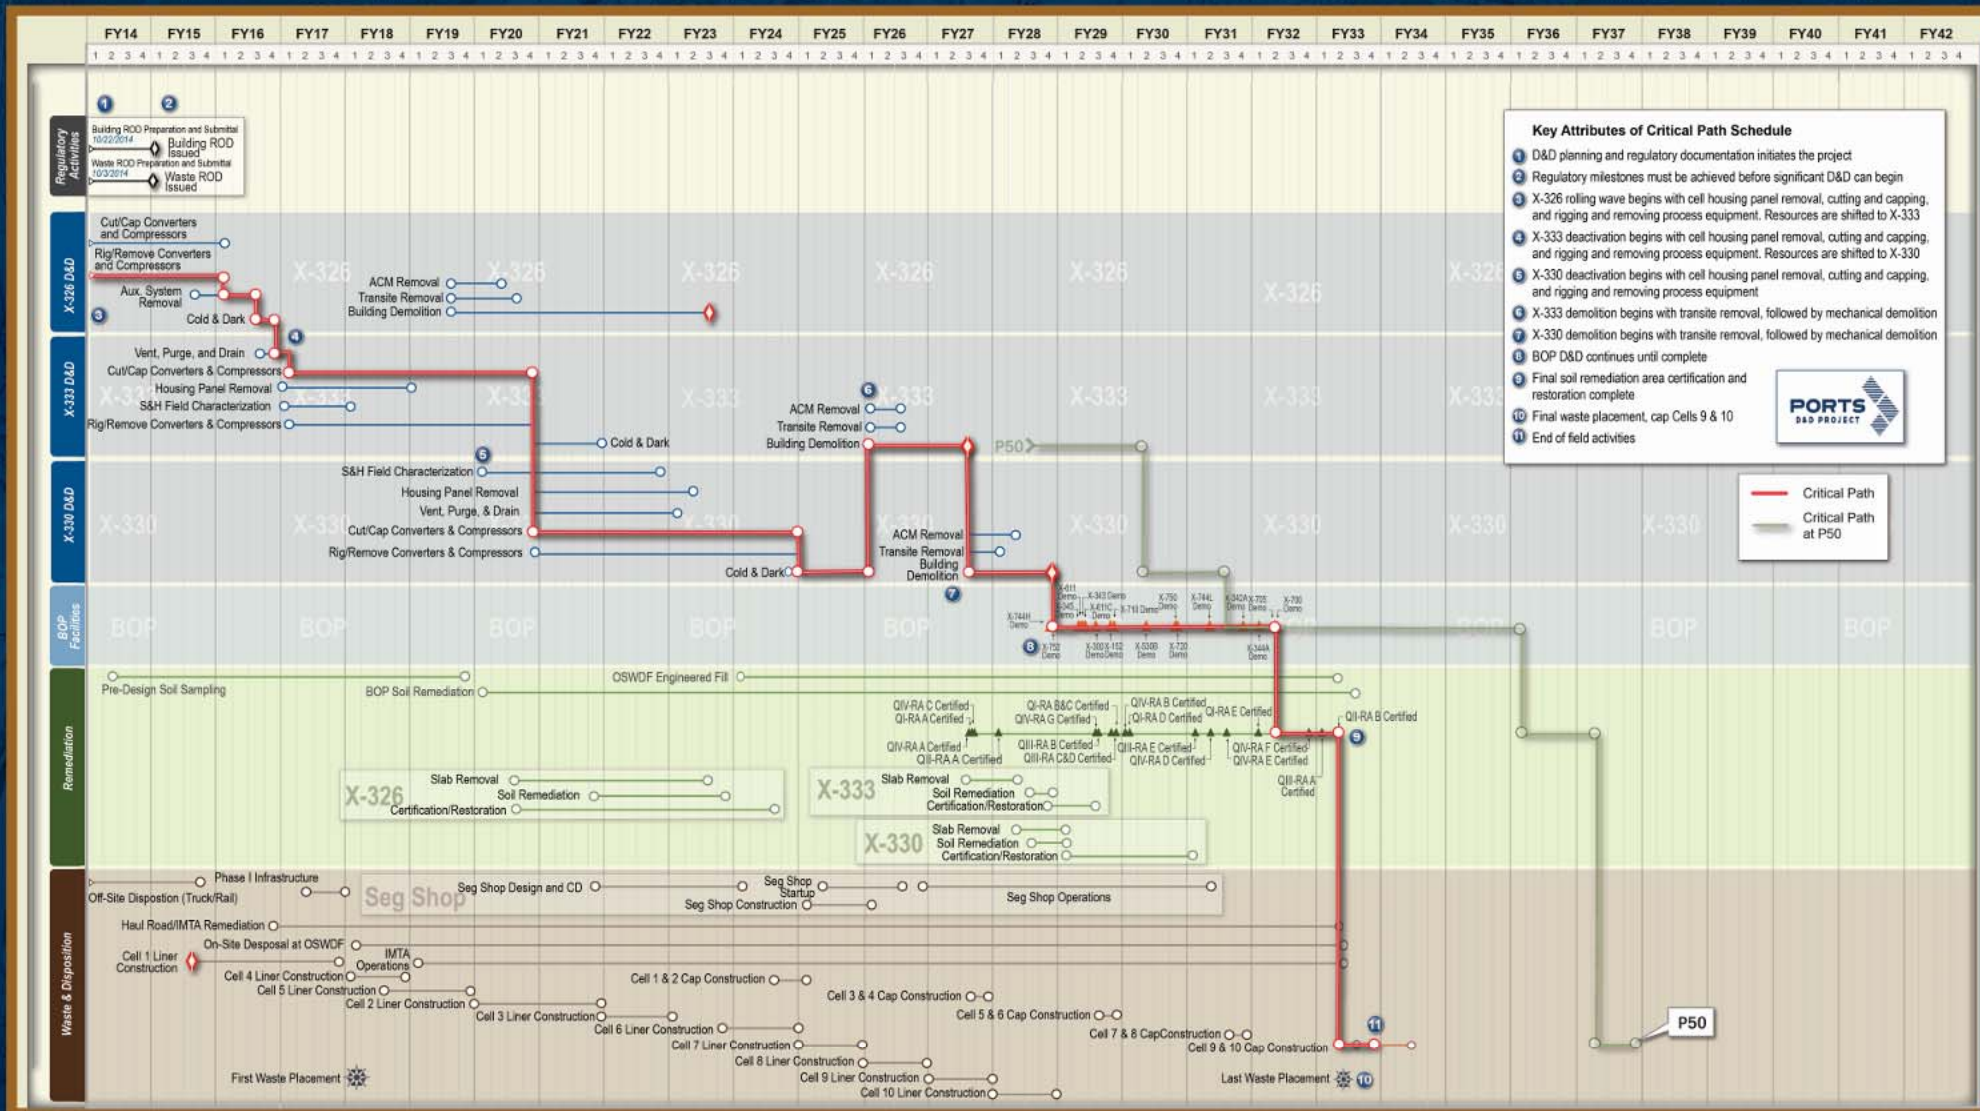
| FY14 | FY15 | FY16 | FY17 | FY18 | FY19 | FY20 | FY21 | FY22 | FY23 | FY24 | FY25 | FY26 | FY27 | FY28 | FY29 | FY30 | FY31 | FY32 | FY33 | FY34 | FY35 | FY36 | FY37 | FY38 | FY39 | FY40 | FY41 | FY42 |
|---|---|---|---|---|---|---|---|---|---|---|---|---|---|---|---|---|---|---|---|---|---|---|---|---|---|---|---|---|
| 1 2 3 4 | 1 2 3 4 | 1 2 3 4 | 1 2 3 4 | 1 2 3 4 | 1 2 3 4 | 1 2 3 4 | 1 2 3 4 | 1 2 3 4 | 1 2 3 4 | 1 2 3 4 | 1 2 3 4 | 1 2 3 4 | 1 2 3 4 | 1 2 3 4 | 1 2 3 4 | 1 2 3 4 | 1 2 3 4 | 1 2 3 4 | 1 2 3 4 | 1 2 3 4 | 1 2 3 4 | 1 2 3 4 | 1 2 3 4 | 1 2 3 4 | 1 2 3 4 | 1 2 3 4 | 1 2 3 4 | 1 2 3 4 |

Regulatory Activities
1 2
Building ROD Preparation and Submittal
10/22/2014
Building ROD Issued
Waste ROD Preparation and Submittal
10/3/2014
Waste ROD Issued

X-326 D&D
Cut/Cap Converters and Compressors
Rig/Remove Converters and Compressors
Aux. System Removal
Cold & Dark
3 4
X-326 X-326 X-326 X-326 X-326 X-326 X-326
ACM Removal
Transite Removal
Building Demolition

X-333 D&D
Vent, Purge, and Drain
Cut/Cap Converters & Compressors
Housing Panel Removal
S&H Field Characterization
Rig/Remove Converters & Compressors
Cold & Dark
6
ACM Removal
Transite Removal
Building Demolition
P50
X-333 X-333 X-333 X-333 X-333 X-333 X-333

X-330 D&D
5
S&H Field Characterization
Housing Panel Removal
Vent, Purge, & Drain
Cut/Cap Converters & Compressors
Rig/Remove Converters & Compressors
Cold & Dark
ACM Removal
Transite Removal
Building Demolition
7
X-330 X-330 X-330 X-330 X-330 X-330 X-330 X-330

BOP Facilities
BOP BOP BOP BOP BOP BOP BOP BOP BOP
8
X-611 Demo X-343 Demo X-345 Demo X-611C Demo X-710 Demo X-750 Demo X-744L Demo X-342A Demo X-705 Demo X-700 Demo X-744H Demo X-752 Demo X-300 Demo X-102 Demo X-5000 Demo X-720 Demo X-344A Demo

Remediation
Pre-Design Soil Sampling
BOP Soil Remediation
OSWDF Engineered Fill
QIV-RA C Certified
QI-RA A Certified
QIV-RA A Certified
QII-RA A Certified
QI-RA B&C Certified
QIV-RA G Certified
QII-RA B Certified
QII-RA C&D Certified
QIV-RA B Certified
QI-RA D Certified
QII-RA E Certified
QIV-RA D Certified
QI-RA E Certified
QIV-RA F Certified
QIV-RA E Certified
QIII-RA A Certified
QII-RA B Certified
9
X-326 Slab Removal
Soil Remediation
Certification/Restoration
X-333 Slab Removal
Soil Remediation
Certification/Restoration
X-330 Slab Removal
Soil Remediation
Certification/Restoration

Waste & Disposition
Phase I Infrastructure
Off-Site Dispostion (Truck/Rail)
Seg Shop
Seg Shop Design and CD
Seg Shop Startup
Seg Shop Construction
Seg Shop Operations
Haul Road/IMTA Remediation
On-Site Desposal at OSWDF
Cell 1 Liner Construction
IMTA Operations
Cell 4 Liner Construction
Cell 5 Liner Construction
Cell 2 Liner Construction
Cell 3 Liner Construction
Cell 6 Liner Construction
Cell 7 Liner Construction
Cell 8 Liner Construction
Cell 9 Liner Construction
Cell 10 Liner Construction
Cell 1 & 2 Cap Construction
Cell 3 & 4 Cap Construction
Cell 5 & 6 Cap Construction
Cell 7 & 8 CapConstruction
Cell 9 & 10 Cap Construction
11
First Waste Placement
Last Waste Placement 10
P50

Key Attributes of Critical Path Schedule
1 D&D planning and regulatory documentation initiates the project
2 Regulatory milestones must be achieved before significant D&D can begin
3 X-326 rolling wave begins with cell housing panel removal, cutting and capping, and rigging and removing process equipment. Resources are shifted to X-333
4 X-333 deactivation begins with cell housing panel removal, cutting and capping, and rigging and removing process equipment. Resources are shifted to X-330
5 X-330 deactivation begins with cell housing panel removal, cutting and capping, and rigging and removing process equipment
6 X-333 demolition begins with transite removal, followed by mechanical demolition
7 X-330 demolition begins with transite removal, followed by mechanical demolition
8 BOP D&D continues until complete
9 Final soil remediation area certification and restoration complete
10 Final waste placement, cap Cells 9 & 10
11 End of field activities

PORTS D&D PROJECT

Critical Path
Critical Path at P50